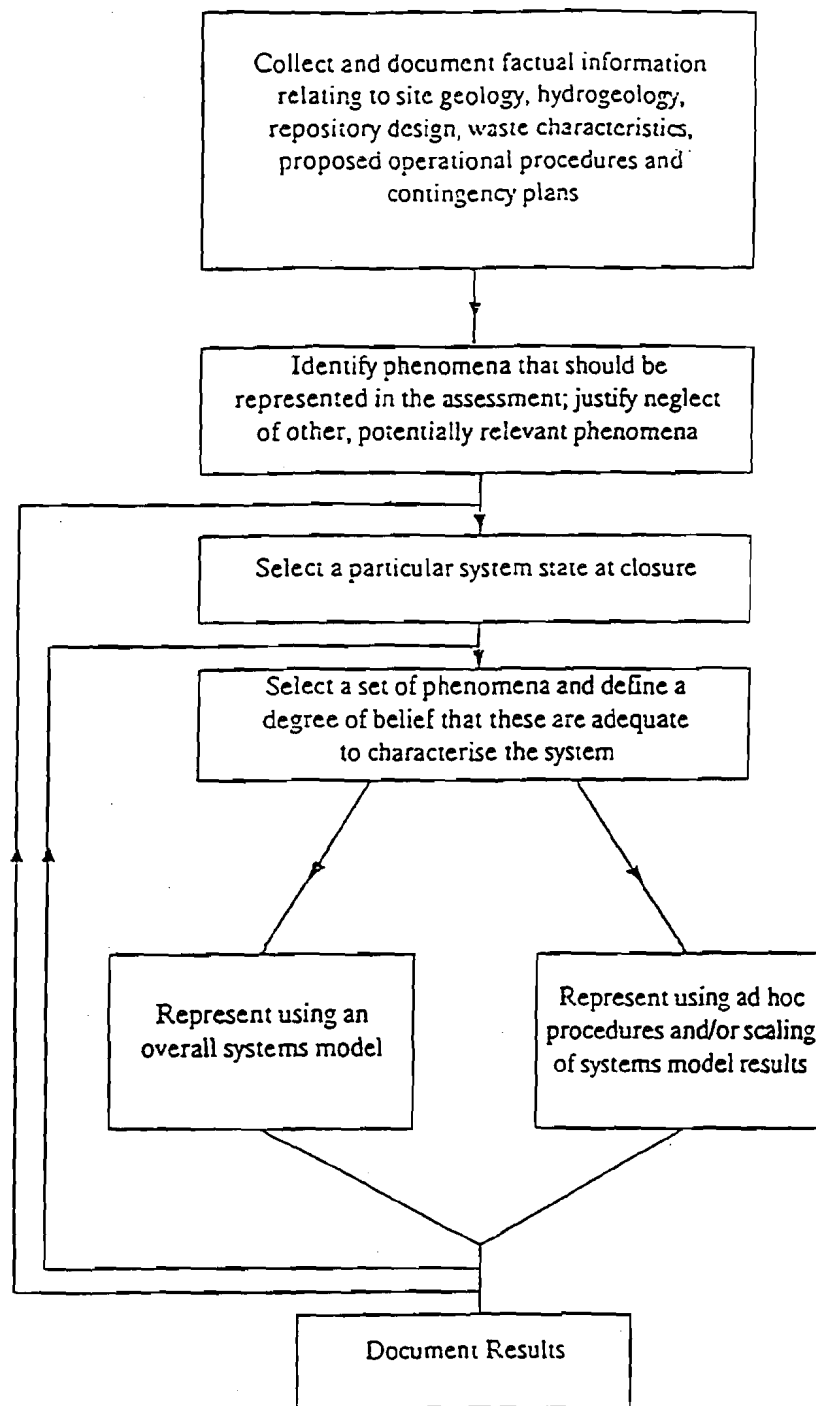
Collect and document factual information relating to site geology, hydrogeology, repository design, waste characteristics, proposed operational procedures and contingency plans

Identify phenomena that should be represented in the assessment; justify neglect of other, potentially relevant phenomena

Select a particular system state at closure

Select a set of phenomena and define a degree of belief that these are adequate to characterise the system

Represent using an overall systems model

Represent using ad hoc procedures and/or scaling of systems model results

Document Results